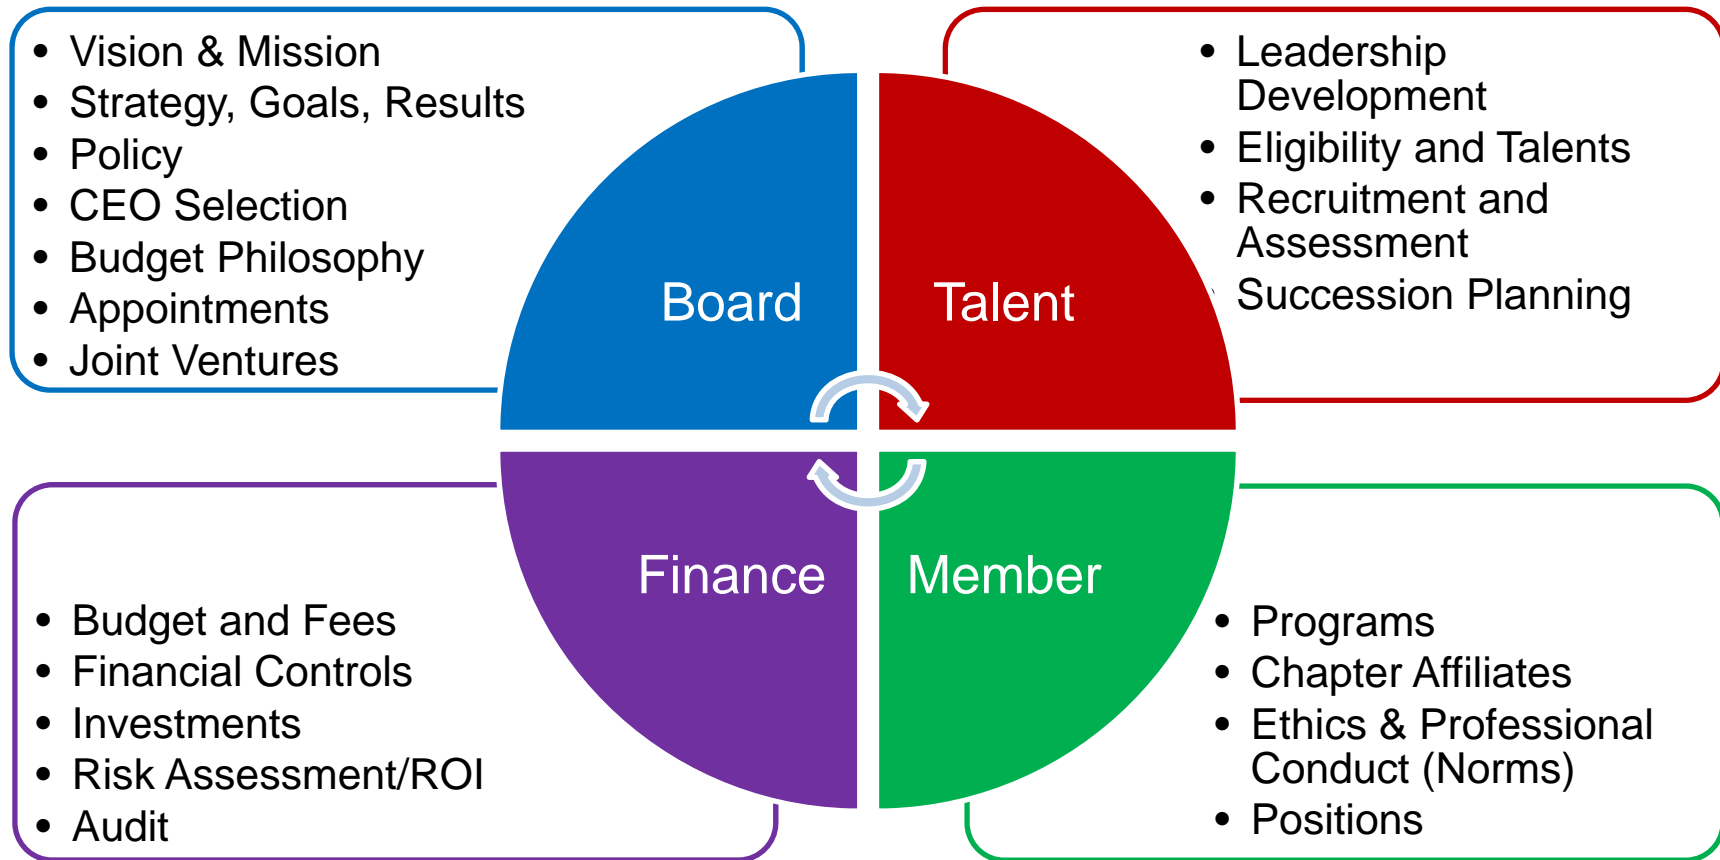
- Vision & Mission
- Strategy, Goals, Results
- Policy
- CEO Selection
- Budget Philosophy
- Appointments
- Joint Ventures

- Leadership Development
- Eligibility and Talents
- Recruitment and Assessment
- Succession Planning

Board

Talent

Finance

Member

- Budget and Fees
- Financial Controls
- Investments
- Risk Assessment/ROI
- Audit

- Programs
- Chapter Affiliates
- Ethics & Professional Conduct (Norms)
- Positions